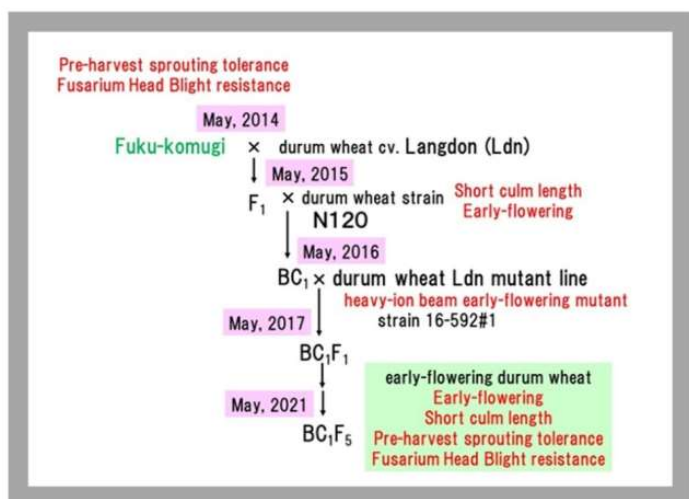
Pre-harvest sprouting tolerance
Fusarium Head Blight resistance

May, 2014

Fuku-komugi × durum wheat cv. Langdon (Ldn)

May, 2015

$F_1$ × durum wheat strain N120

Short culm length
Early-flowering

May, 2016

$BC_1$ × durum wheat Ldn mutant line

heavy-ion beam early-flowering mutant

strain 16-592#1

May, 2017

$BC_1F_1$

May, 2021

$BC_1F_5$

early-flowering durum wheat
Early-flowering
Short culm length
Pre-harvest sprouting tolerance
Fusarium Head Blight resistance